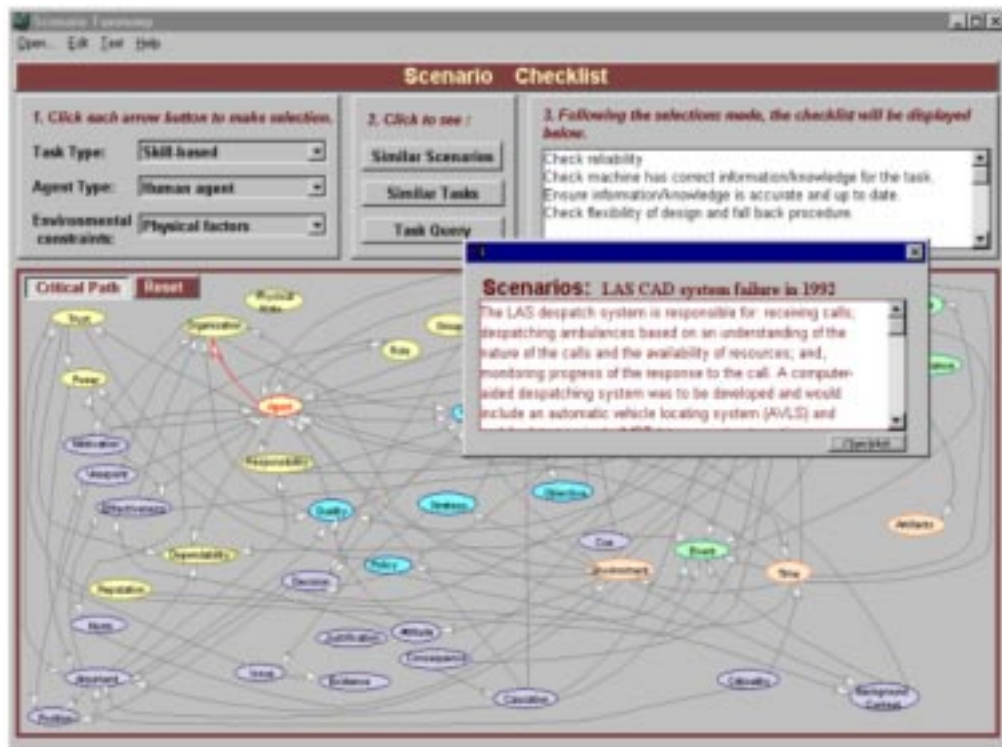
Scenario Taxonomy

Open Edit Tool Help

Scenario Checklist

1. Click each arrow button to make selection.

Task Type: Skill-based

Agent Type: Human agent

Environmental constraints: Physical factors

2. Click to see :

Similar Scenarios

Similar Tasks

Task Query

3. Following the selections made, the checklist will be displayed below.

Check reliability
Check machine has correct information/knowledge for the task.
Ensure information/knowledge is accurate and up to date.
Check flexibility of design and fall back procedure.

Critical Path Reset

Scenarios: LAS CAD system failure in 1992

The LAS despatch system is responsible for: receiving calls; despatching ambulances based on an understanding of the nature of the calls and the availability of resources; and, monitoring progress of the response to the call. A computer-aided despatching system was to be developed and would include an automatic vehicle locating system (AVLS) and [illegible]

Checklist

Trust

Organisation

Physical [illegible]

Role

Group

Power

Agent

Motivation

Viewpoint

Responsibility

Effectiveness

Quality

Structure

Objectives

Dependability

Policy

Decision

Cue

Environment

Event

Time

Artefacts

Reputation

Norm

Justification

Attitude

Consequence

Group

Evidence

Argument

Causation

Criticality

Background Context

Position